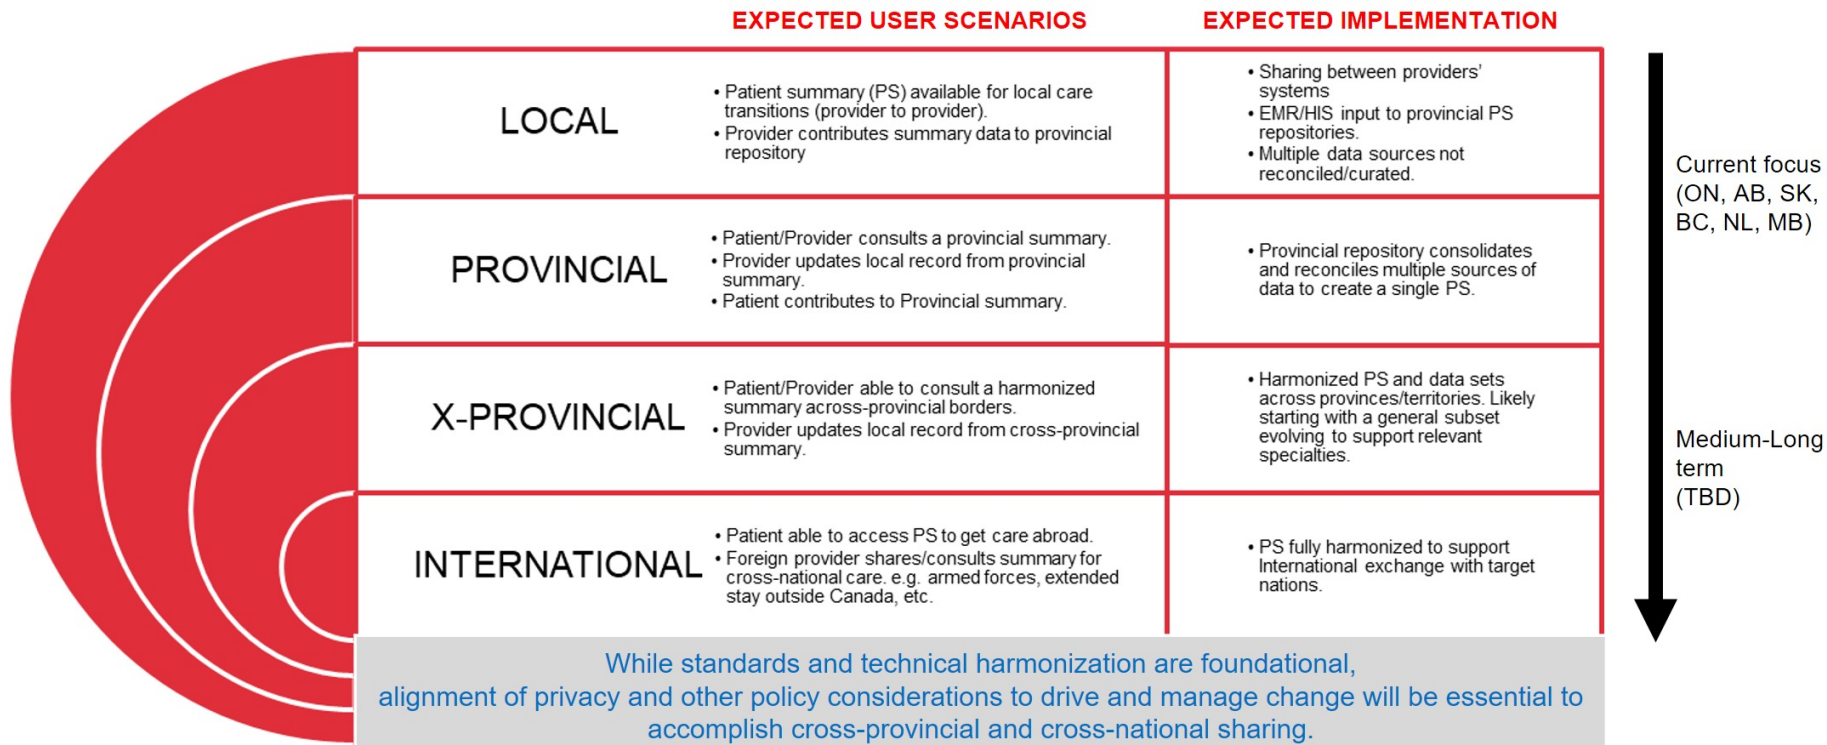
| | EXPECTED USER SCENARIOS | EXPECTED IMPLEMENTATION |
|---|---|---|
| LOCAL | • Patient summary (PS) available for local care transitions (provider to provider). • Provider contributes summary data to provincial repository | • Sharing between providers' systems • EMR/HIS input to provincial PS repositories. • Multiple data sources not reconciled/curated. |
| PROVINCIAL | • Patient/Provider consults a provincial summary. • Provider updates local record from provincial summary. • Patient contributes to Provincial summary. | • Provincial repository consolidates and reconciles multiple sources of data to create a single PS. |
| X-PROVINCIAL | • Patient/Provider able to consult a harmonized summary across-provincial borders. • Provider updates local record from cross-provincial summary. | • Harmonized PS and data sets across provinces/territories. Likely starting with a general subset evolving to support relevant specialties. |
| INTERNATIONAL | • Patient able to access PS to get care abroad. • Foreign provider shares/consults summary for cross-national care. e.g. armed forces, extended stay outside Canada, etc. | • PS fully harmonized to support International exchange with target nations. |

Current focus (ON, AB, SK, BC, NL, MB)

Medium-Long term (TBD)

While standards and technical harmonization are foundational, alignment of privacy and other policy considerations to drive and manage change will be essential to accomplish cross-provincial and cross-national sharing.